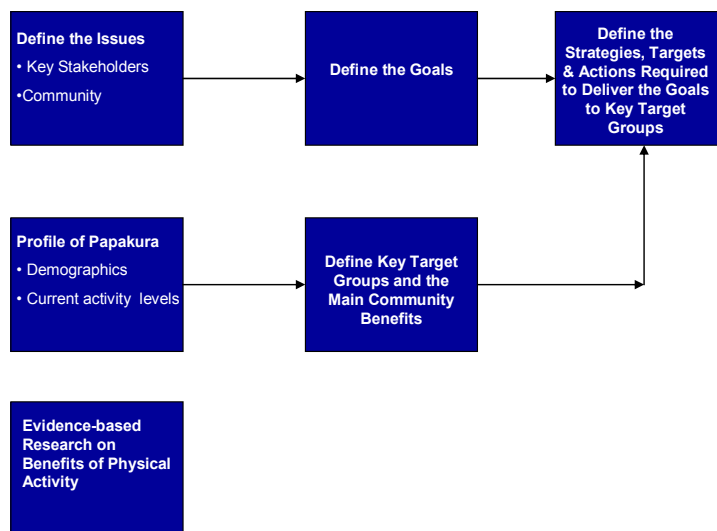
Define the Issues
• Key Stakeholders
•Community

Define the Goals

Define the Strategies, Targets & Actions Required to Deliver the Goals to Key Target Groups

Profile of Papakura
• Demographics
• Current activity levels

Define Key Target Groups and the Main Community Benefits

Evidence-based Research on Benefits of Physical Activity